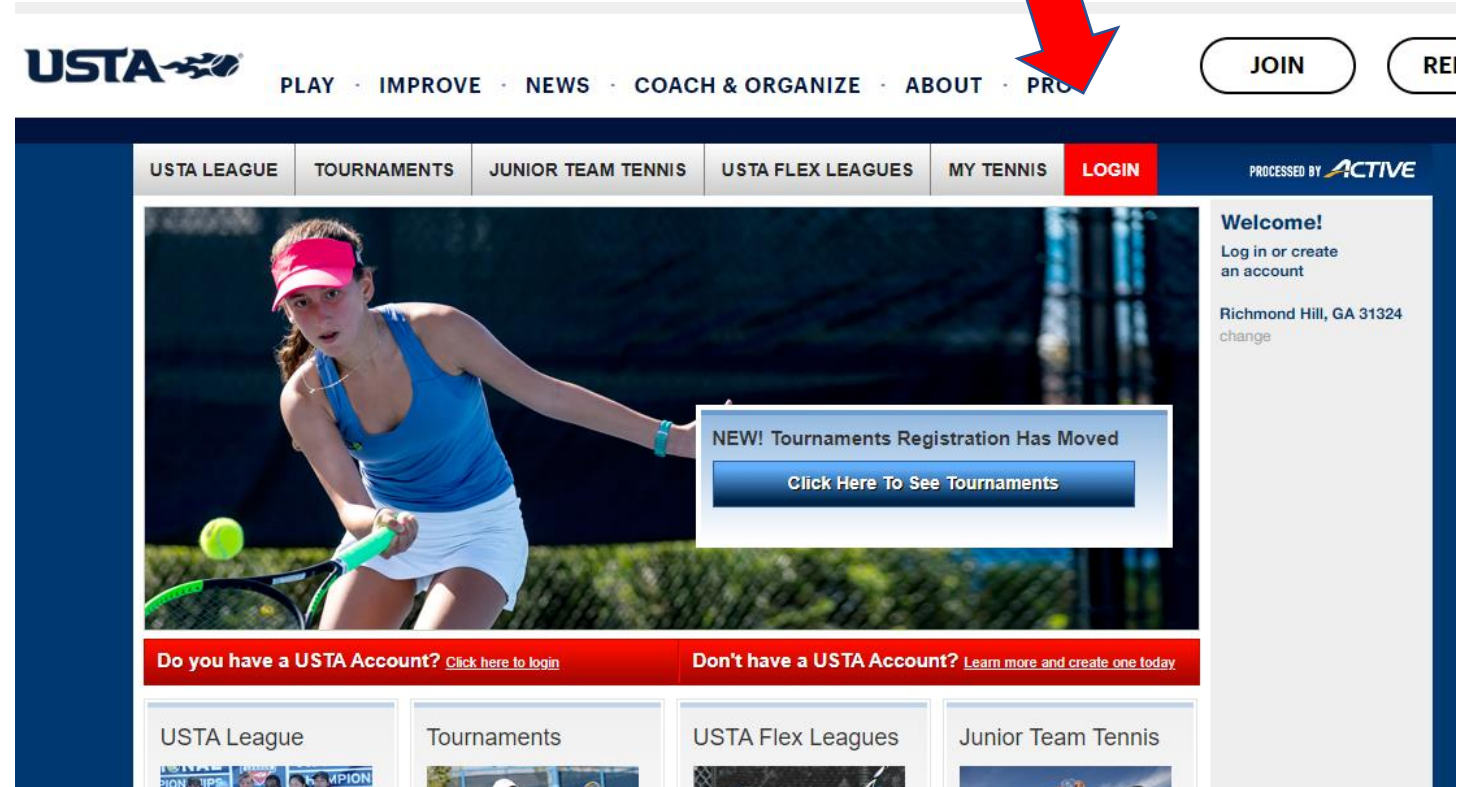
USTA

PLAY · IMPROVE · NEWS · COACH & ORGANIZE · ABOUT · PRO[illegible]

JOIN

RE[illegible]

USTA LEAGUE | TOURNAMENTS | JUNIOR TEAM TENNIS | USTA FLEX LEAGUES | MY TENNIS | LOGIN

PROCESSED BY ACTIVE

Welcome!
Log in or create an account

Richmond Hill, GA 31324
change

NEW! Tournaments Registration Has Moved

Click Here To See Tournaments

Do you have a USTA Account? Click here to login

Don't have a USTA Account? Learn more and create one today

USTA League

Tournaments

USTA Flex Leagues

Junior Team Tennis